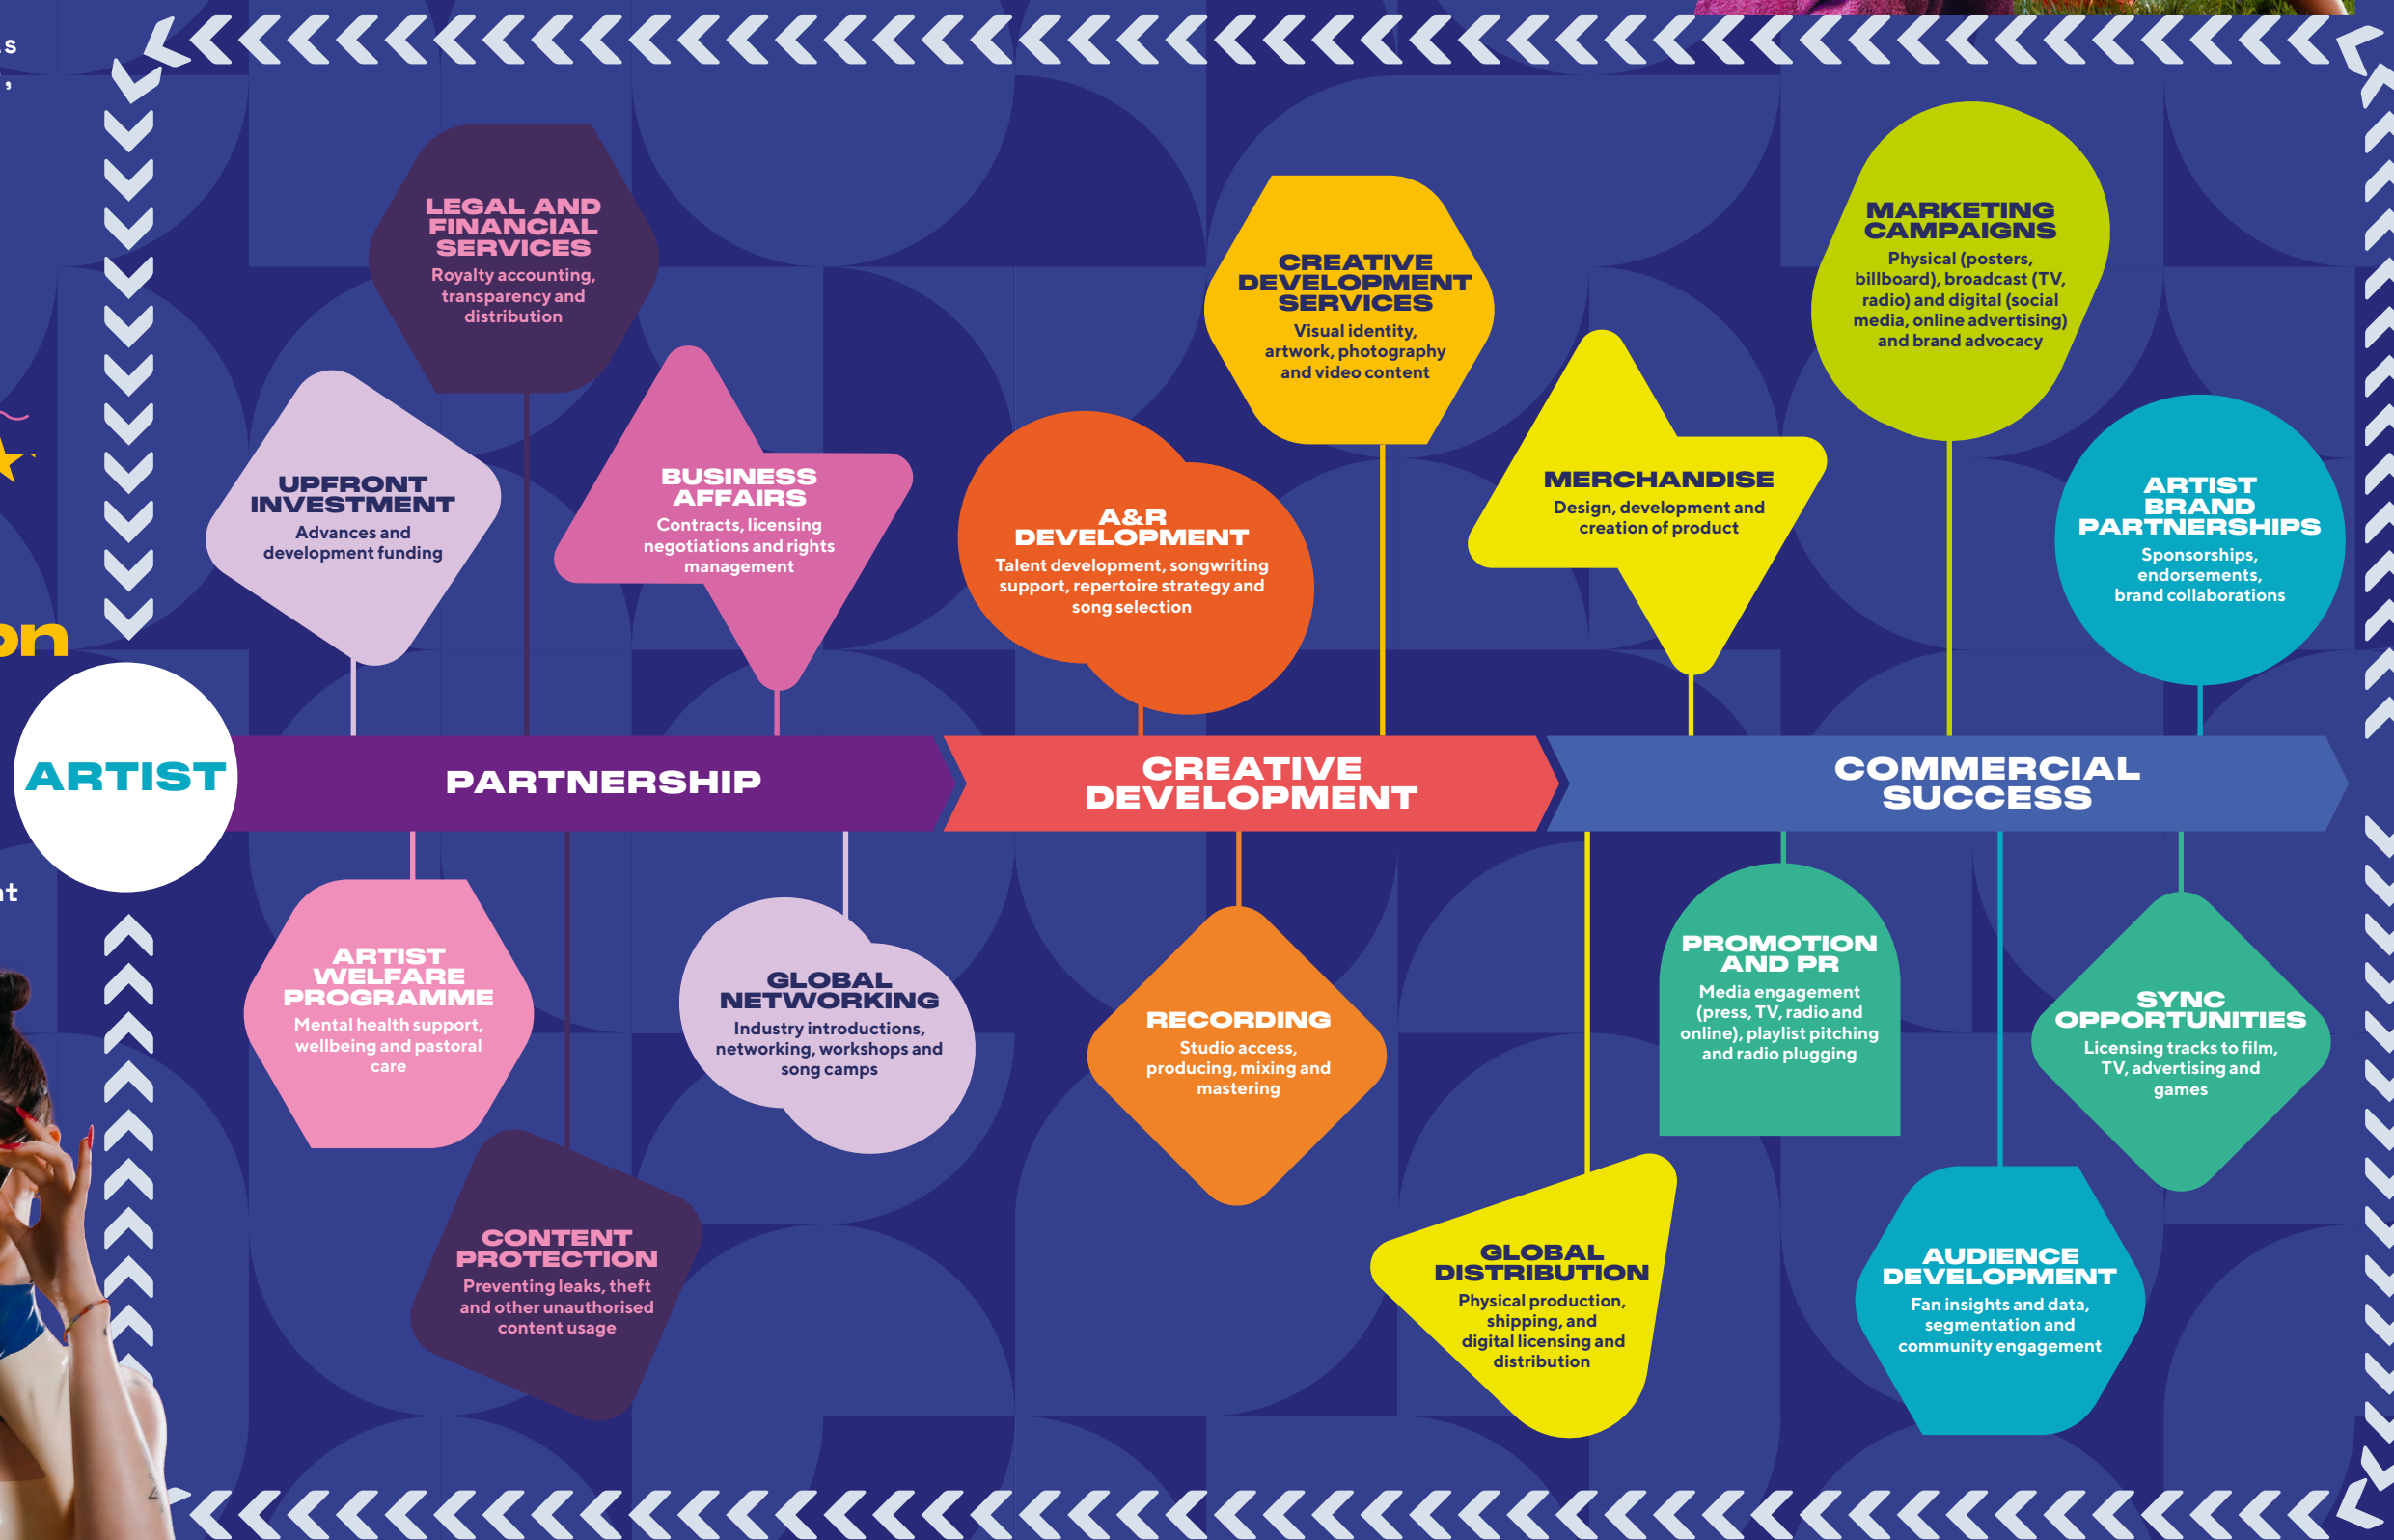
LEGAL AND FINANCIAL SERVICES
Royalty accounting, transparency and distribution

UPFRONT INVESTMENT
Advances and development funding

BUSINESS AFFAIRS
Contracts, licensing negotiations and rights management

CREATIVE DEVELOPMENT SERVICES
Visual identity, artwork, photography and video content

A&R DEVELOPMENT
Talent development, songwriting support, repertoire strategy and song selection

MERCHANDISE
Design, development and creation of product

MARKETING CAMPAIGNS
Physical (posters, billboard), broadcast (TV, radio) and digital (social media, online advertising) and brand advocacy

ARTIST BRAND PARTNERSHIPS
Sponsorships, endorsements, brand collaborations

ARTIST

PARTNERSHIP

CREATIVE DEVELOPMENT

COMMERCIAL SUCCESS

ARTIST WELFARE PROGRAMME
Mental health support, wellbeing and pastoral care

GLOBAL NETWORKING
Industry introductions, networking, workshops and song camps

RECORDING
Studio access, producing, mixing and mastering

PROMOTION AND PR
Media engagement (press, TV, radio and online), playlist pitching and radio plugging

SYNC OPPORTUNITIES
Licensing tracks to film, TV, advertising and games

CONTENT PROTECTION
Preventing leaks, theft and other unauthorised content usage

GLOBAL DISTRIBUTION
Physical production, shipping, and digital licensing and distribution

AUDIENCE DEVELOPMENT
Fan insights and data, segmentation and community engagement